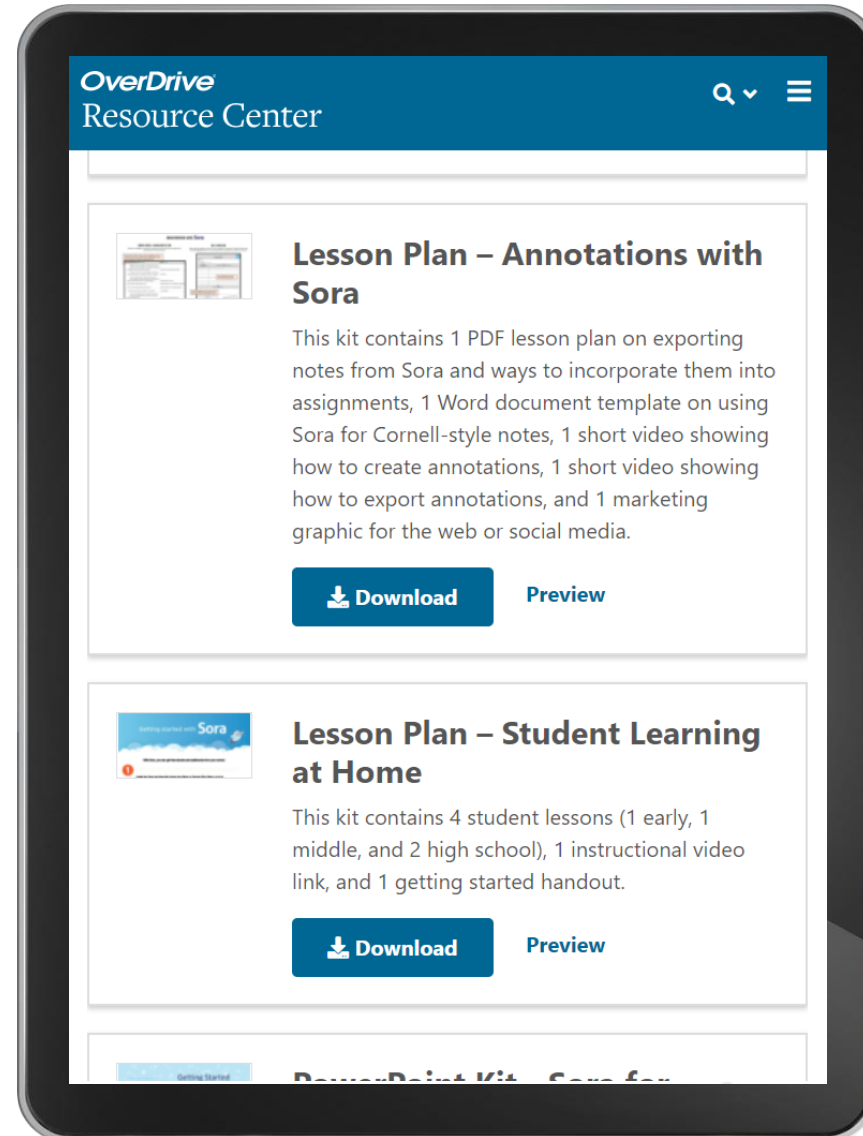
OverDrive
Resource Center

Lesson Plan – Annotations with Sora

This kit contains 1 PDF lesson plan on exporting notes from Sora and ways to incorporate them into assignments, 1 Word document template on using Sora for Cornell-style notes, 1 short video showing how to create annotations, 1 short video showing how to export annotations, and 1 marketing graphic for the web or social media.

Download

Preview

Getting started with Sora

Lesson Plan – Student Learning at Home

This kit contains 4 student lessons (1 early, 1 middle, and 2 high school), 1 instructional video link, and 1 getting started handout.

Download

Preview

Getting Started

PowerPoint Kit – Sora for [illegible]